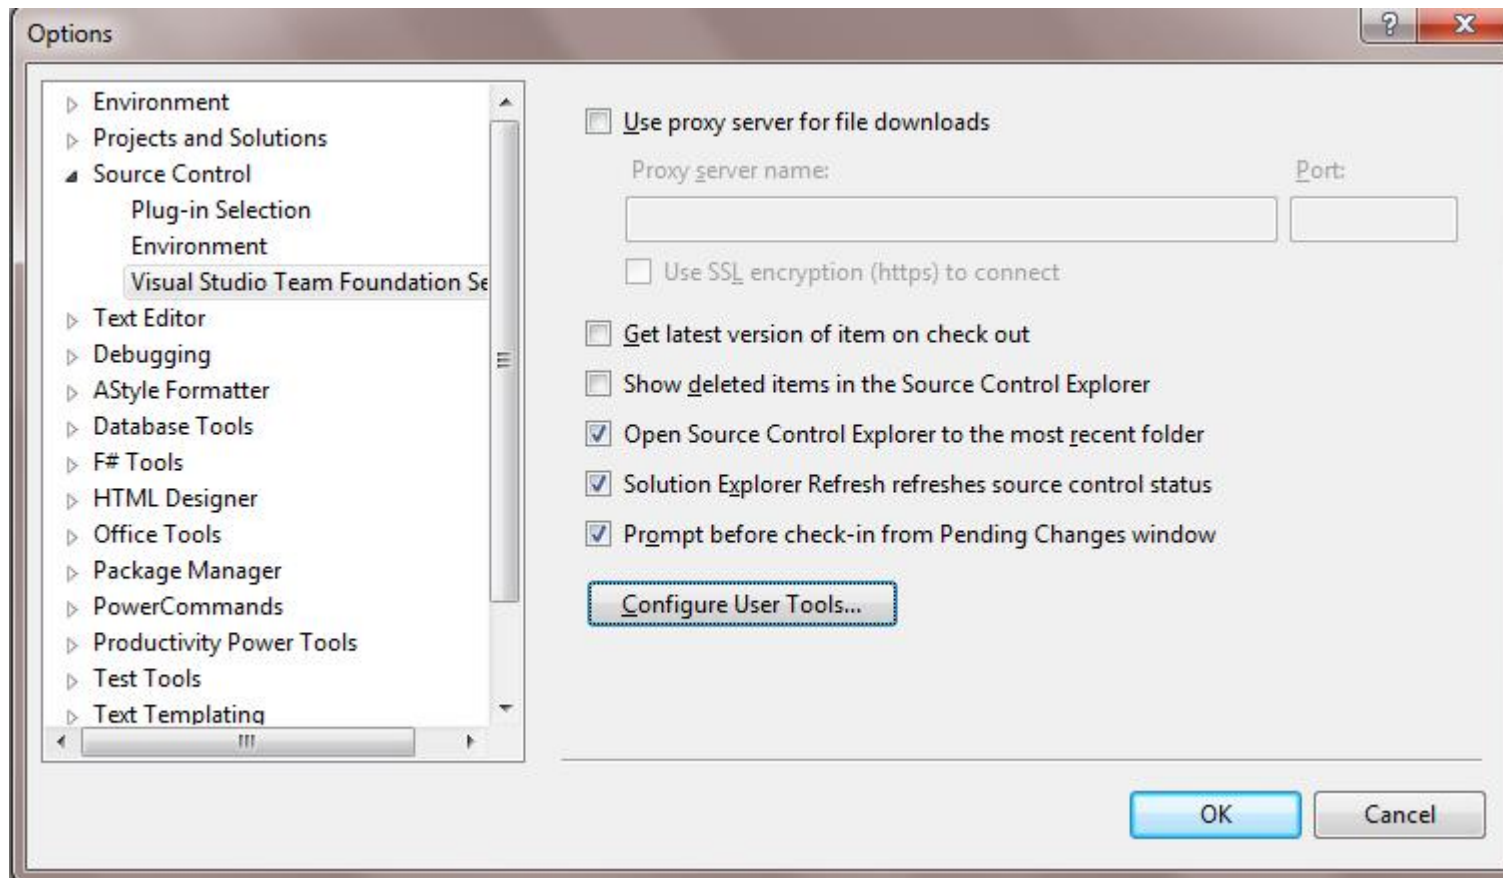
Options

?

Environment
Projects and Solutions
Source Control
Plug-in Selection
Environment
Visual Studio Team Foundation Se
Text Editor
Debugging
AStyle Formatter
Database Tools
F# Tools
HTML Designer
Office Tools
Package Manager
PowerCommands
Productivity Power Tools
Test Tools
Text Templating

Use proxy server for file downloads

Proxy server name:

Port:

Use SSL encryption (https) to connect

Get latest version of item on check out

Show deleted items in the Source Control Explorer

Open Source Control Explorer to the most recent folder

Solution Explorer Refresh refreshes source control status

Prompt before check-in from Pending Changes window

Configure User Tools...

OK

Cancel